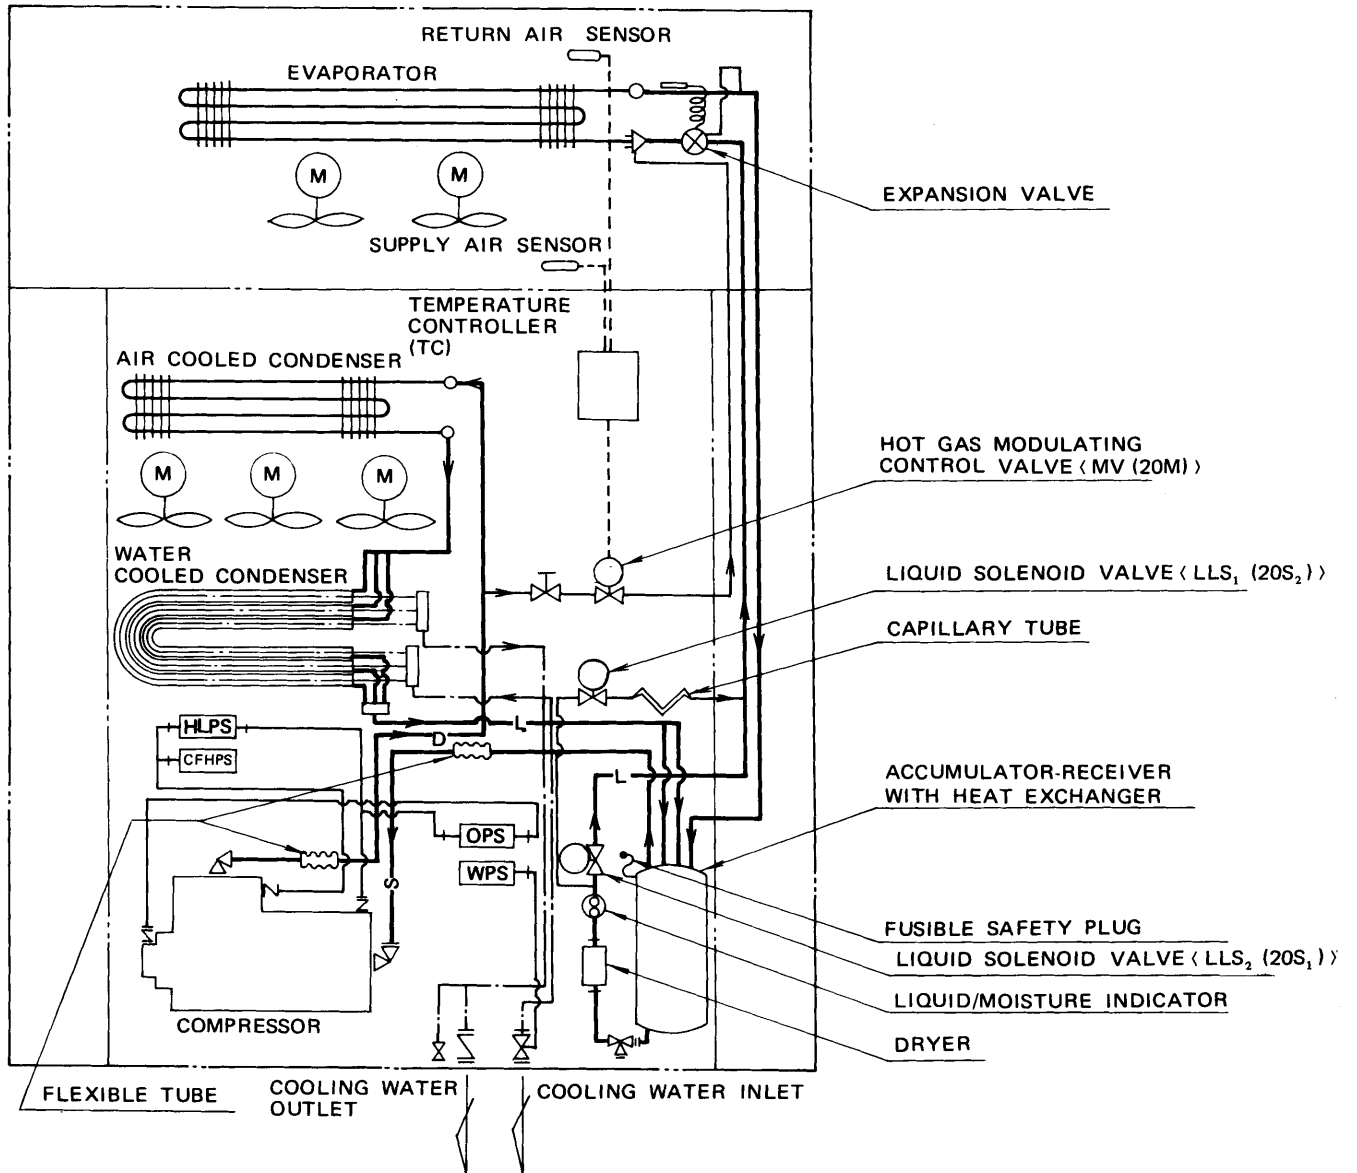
RETURN AIR SENSOR

EVAPORATOR

M

M

SUPPLY AIR SENSOR

EXPANSION VALVE

TEMPERATURE CONTROLLER (TC)

AIR COOLED CONDENSER

M

M

M

HOT GAS MODULATING CONTROL VALVE ⟨ MV (20M) ⟩

WATER COOLED CONDENSER

LIQUID SOLENOID VALVE ⟨ $LLS_1$ $(20S_2)$ ⟩

CAPILLARY TUBE

HLPS

CFHPS

D

L

L

ACCUMULATOR-RECEIVER WITH HEAT EXCHANGER

OPS

WPS

S

FUSIBLE SAFETY PLUG

LIQUID SOLENOID VALVE ⟨ $LLS_2$ $(20S_1)$ ⟩

LIQUID/MOISTURE INDICATOR

COMPRESSOR

DRYER

FLEXIBLE TUBE

COOLING WATER OUTLET

COOLING WATER INLET